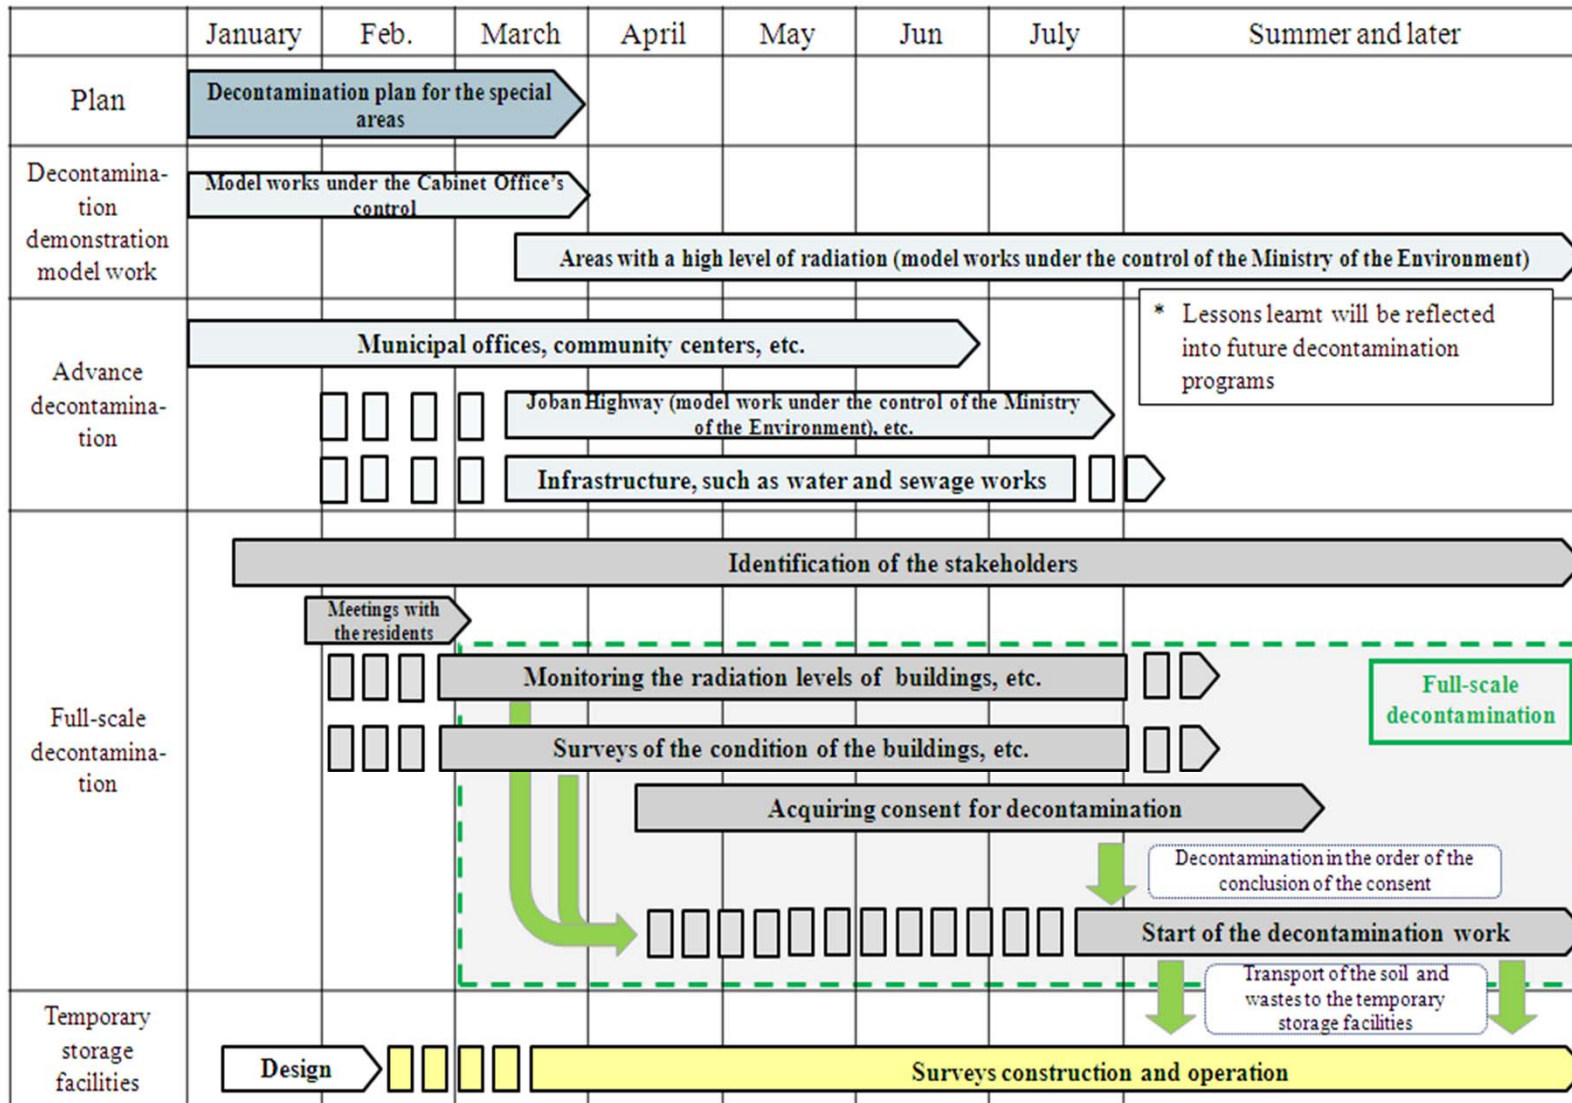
| | January | Feb. | March | April | May | Jun | July | Summer and later |
|---|---|---|---|---|---|---|---|---|
| Plan | Decontamination plan for the special areas | | | | | | | |
| Decontamination demonstration model work | Model works under the Cabinet Office's control | | Areas with a high level of radiation (model works under the control of the Ministry of the Environment) | | | | | |
| Advance decontamination | Municipal offices, community centers, etc. | | Joban Highway (model work under the control of the Ministry of the Environment), etc. | | Infrastructure, such as water and sewage works | | | * Lessons learnt will be reflected into future decontamination programs |
| Full-scale decontamination | Identification of the stakeholders | Meetings with the residents | Monitoring the radiation levels of buildings, etc. | Surveys of the condition of the buildings, etc. | Acquiring consent for decontamination | Decontamination in the order of the conclusion of the consent | Start of the decontamination work | Full-scale decontamination |
| Temporary storage facilities | Design | | Surveys construction and operation | | | | Transport of the soil and wastes to the temporary storage facilities | |